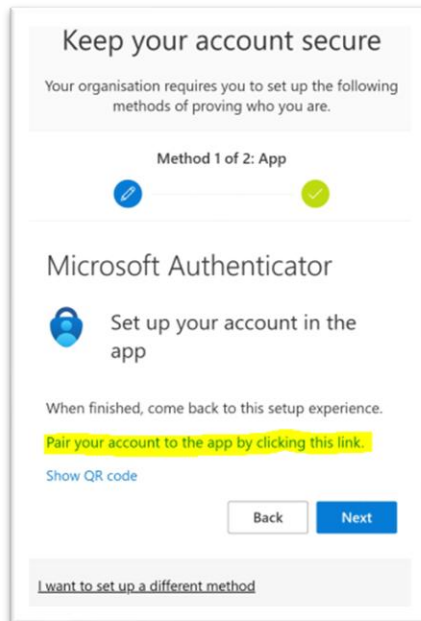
Keep your account secure

Your organisation requires you to set up the following methods of proving who you are.

Method 1 of 2: App

Microsoft Authenticator

Set up your account in the app

When finished, come back to this setup experience.

Pair your account to the app by clicking this link.

Show QR code

Back

Next

I want to set up a different method